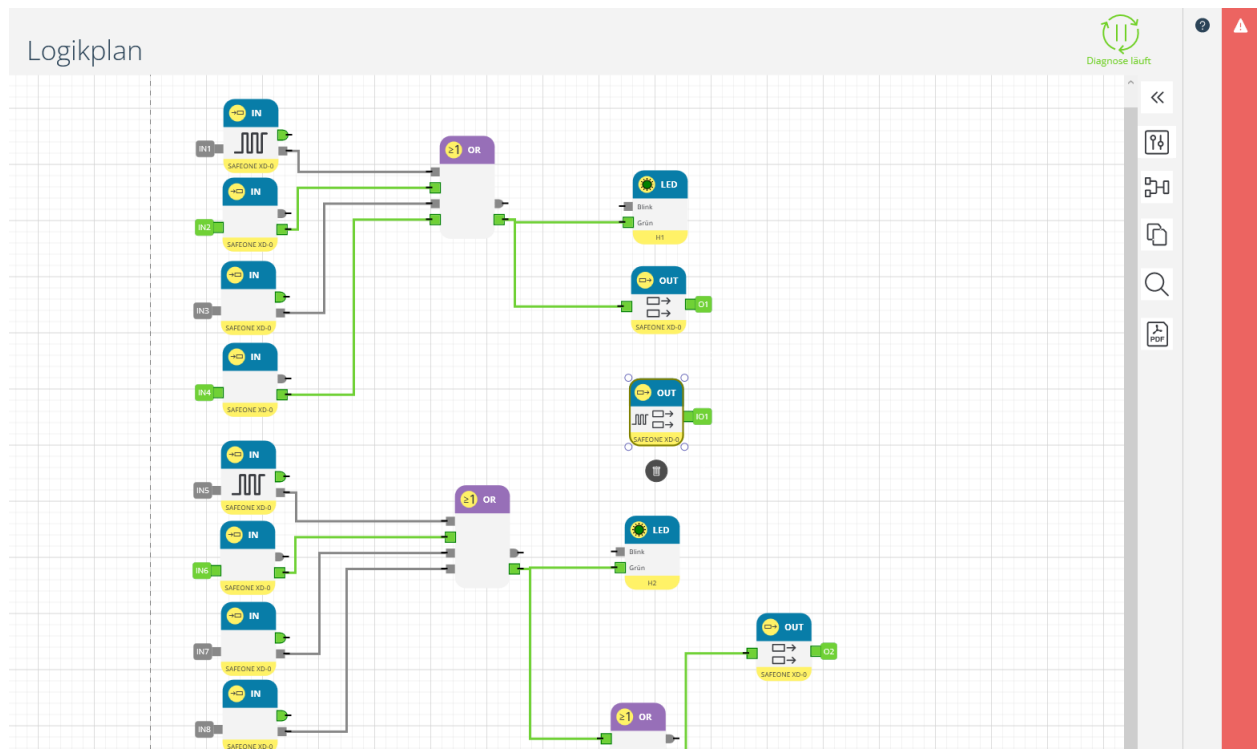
Logikplan

Diagnose läuft

IN
IN1
SAFEONE XD-0

IN
IN2
SAFEONE XD-0

IN
IN3
SAFEONE XD-0

IN
IN4
SAFEONE XD-0

≥1 OR

LED
Blink
Grün
H1

OUT
O1
SAFEONE XD-0

OUT
IO1
SAFEONE XD-0

IN
IN5
SAFEONE XD-0

IN
IN6
SAFEONE XD-0

IN
IN7
SAFEONE XD-0

IN
IN8
SAFEONE XD-0

≥1 OR

LED
Blink
Grün
H2

OUT
O2
SAFEONE XD-0

≥1 OR

PDF